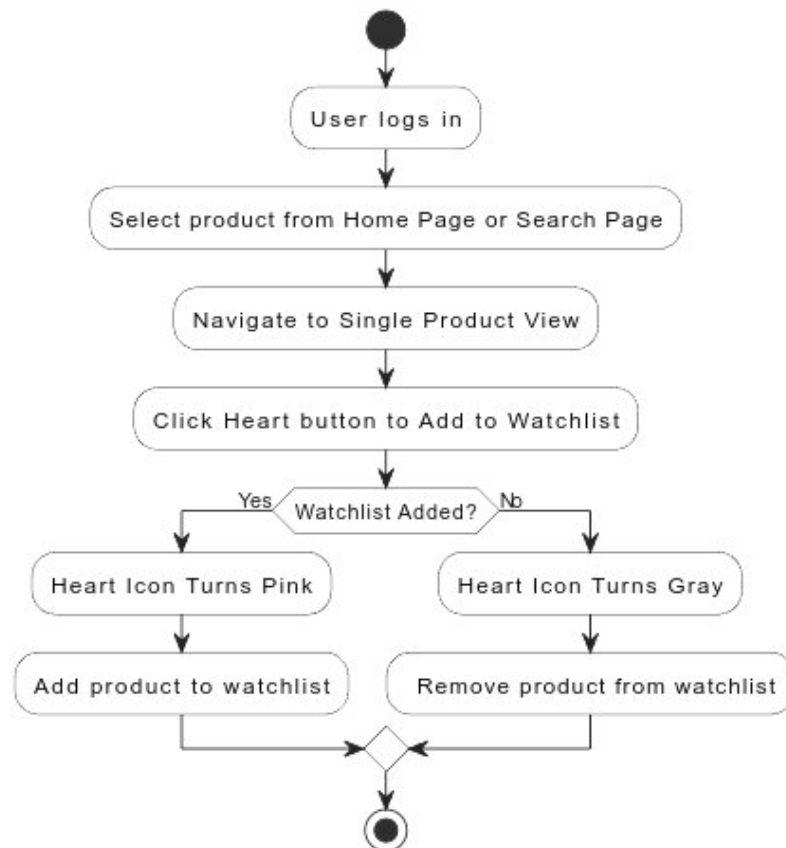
User logs in

Select product from Home Page or Search Page

Navigate to Single Product View

Click Heart button to Add to Watchlist

Yes

Watchlist Added?

No

Heart Icon Turns Pink

Heart Icon Turns Gray

Add product to watchlist

Remove product from watchlist